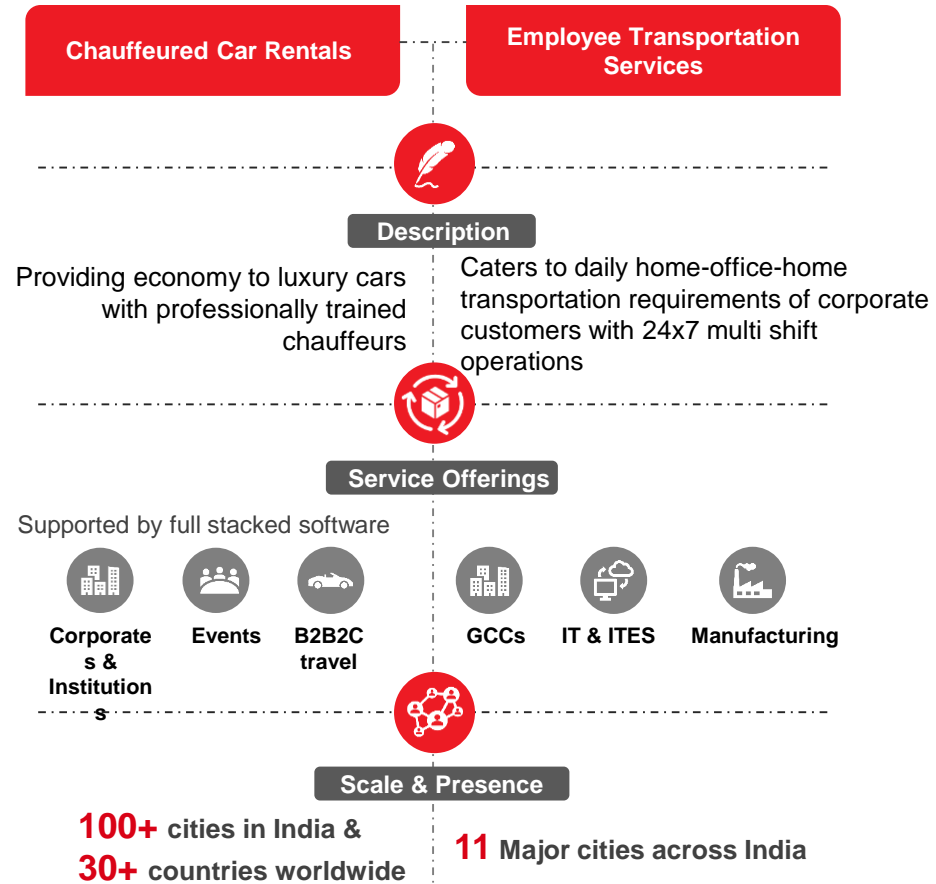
Chauffeured Car Rentals

Employee Transportation Services

Description

Providing economy to luxury cars with professionally trained chauffeurs

Caters to daily home-office-home transportation requirements of corporate customers with 24x7 multi shift operations

Service Offerings

Supported by full stacked software

Corporates & Institutions

Events

B2B2C travel

GCCs

IT & ITES

Manufacturing

Scale & Presence

100+ cities in India & 30+ countries worldwide

11 Major cities across India